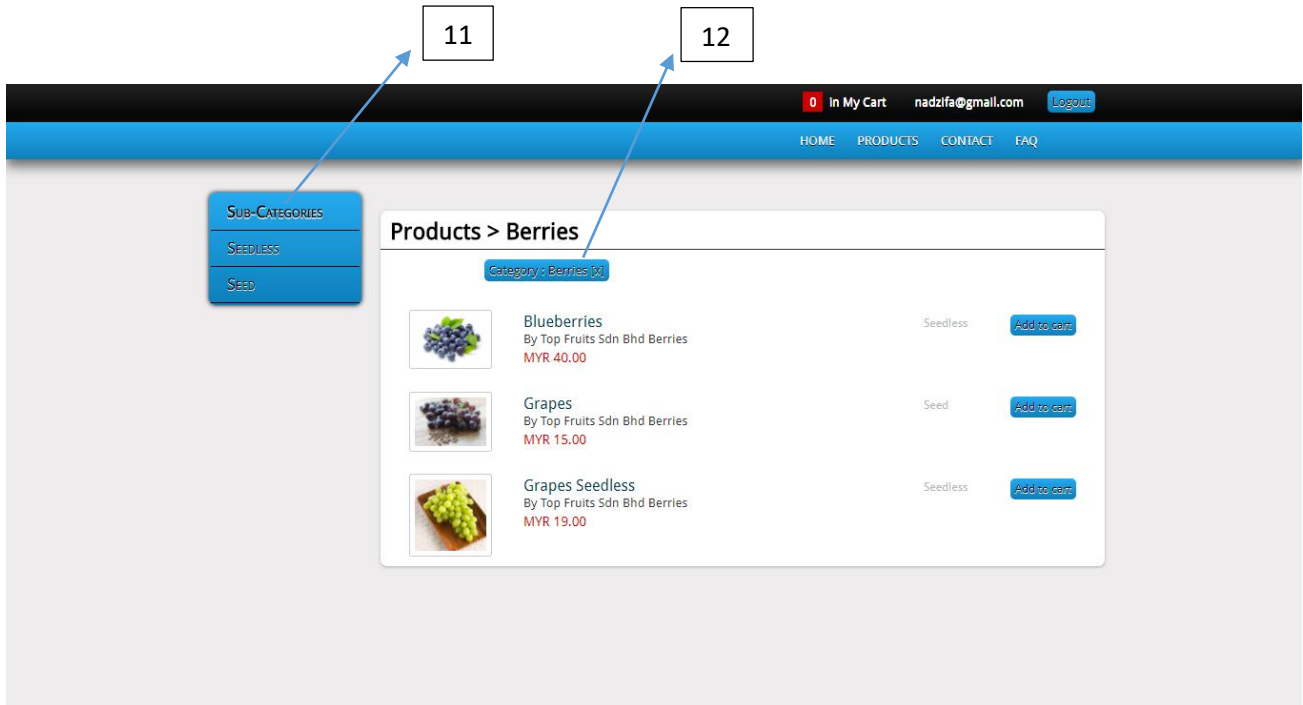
11

12

0 In My Cart nadzifa@gmail.com Logout

HOME PRODUCTS CONTACT FAQ

Sub-Categories
Seedless
Seed

Products > Berries

Category : Berries [X]

Blueberries
By Top Fruits Sdn Bhd Berries
MYR 40.00
Seedless
Add to cart

Grapes
By Top Fruits Sdn Bhd Berries
MYR 15.00
Seed
Add to cart

Grapes Seedless
By Top Fruits Sdn Bhd Berries
MYR 19.00
Seedless
Add to cart